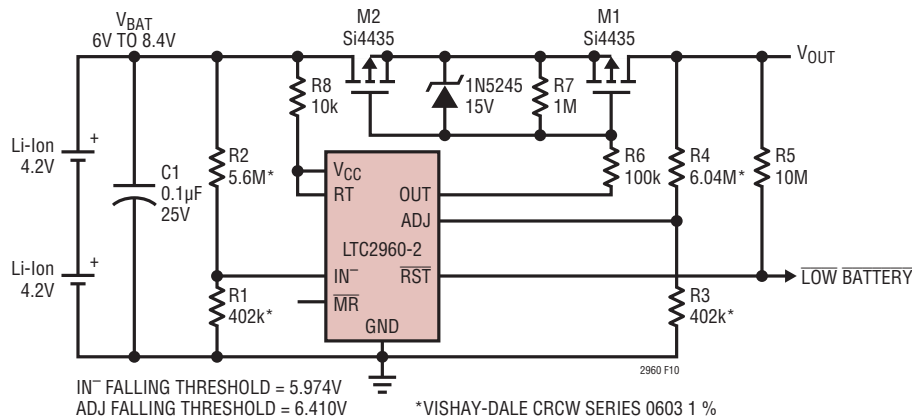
$V_{BAT}$
6V TO 8.4V

M2
Si4435

M1
Si4435

$V_{OUT}$

R8
10k

1N5245
15V

R7
1M

Li-Ion
4.2V

+

C1
0.1µF
25V

R2
5.6M*

$V_{CC}$
RT

OUT

ADJ

LTC2960-2

R6
100k

R4
6.04M*

R5
10M

Li-Ion
4.2V

+

$IN^{-}$

$\overline{RST}$

$\overline{LOW}$ $\overline{BATTERY}$

R1
402k*

$\overline{MR}$

GND

R3
402k*

2960 F10

$IN^{-}$ FALLING THRESHOLD = 5.974V
ADJ FALLING THRESHOLD = 6.410V

*VISHAY-DALE CRCW SERIES 0603 1 %